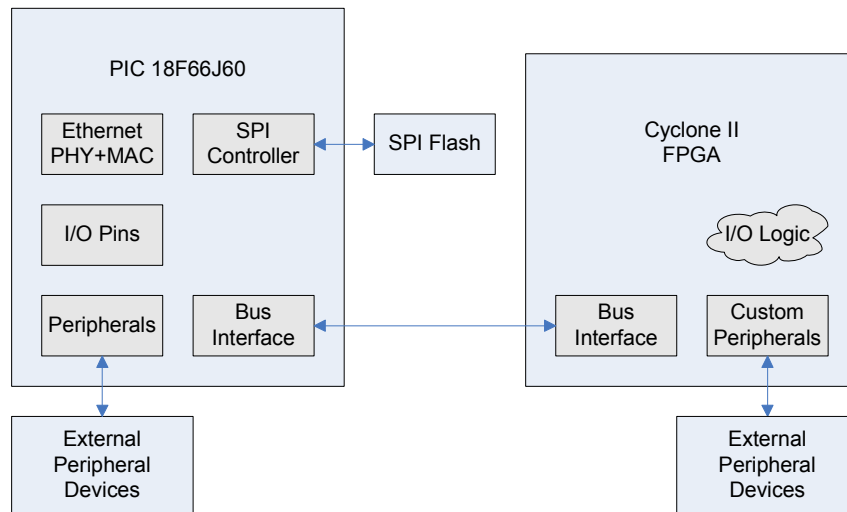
PIC 18F66J60

Ethernet PHY+MAC

SPI Controller

SPI Flash

I/O Pins

Peripherals

Bus Interface

Cyclone II FPGA

I/O Logic

Bus Interface

Custom Peripherals

External Peripheral Devices

External Peripheral Devices